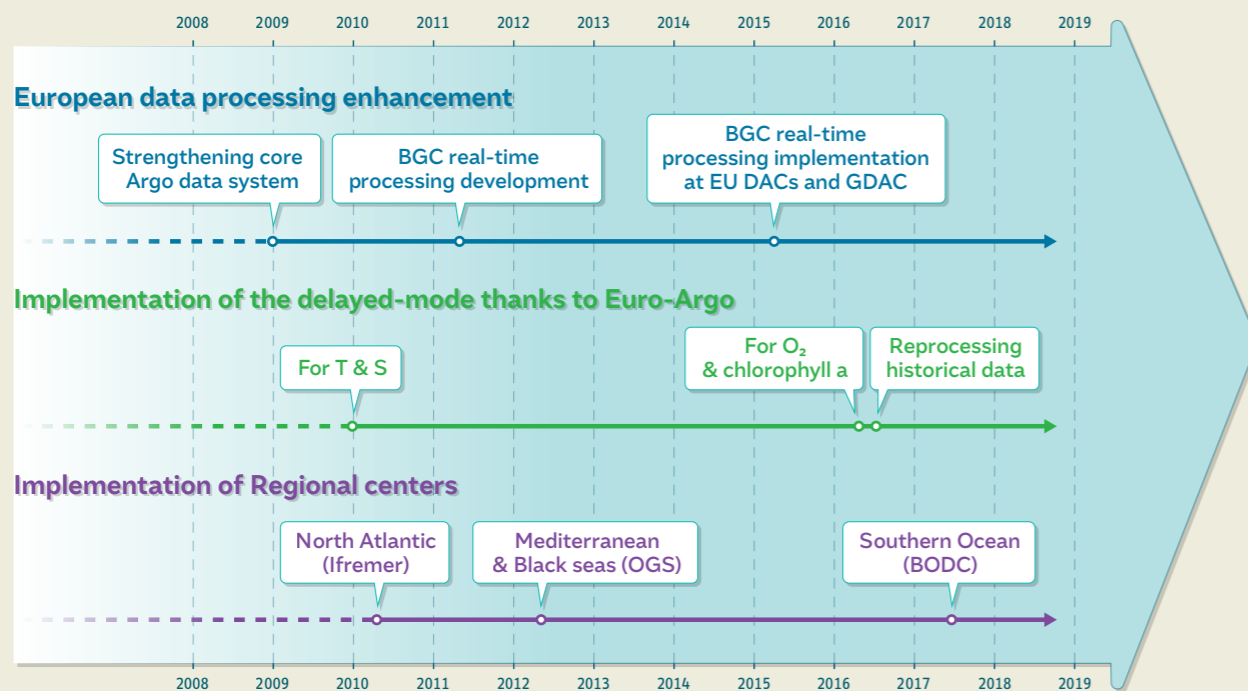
2008 2009 2010 2011 2012 2013 2014 2015 2016 2017 2018 2019

European data processing enhancement

Strengthening core Argo data system

BGC real-time processing development

BGC real-time processing implementation at EU DACs and GDAC

Implementation of the delayed-mode thanks to Euro-Argo

For T & S

For $O_2$ & chlorophyll a

Reprocessing historical data

Implementation of Regional centers

North Atlantic (Ifremer)

Mediterranean & Black seas (OGS)

Southern Ocean (BODC)

2008 2009 2010 2011 2012 2013 2014 2015 2016 2017 2018 2019